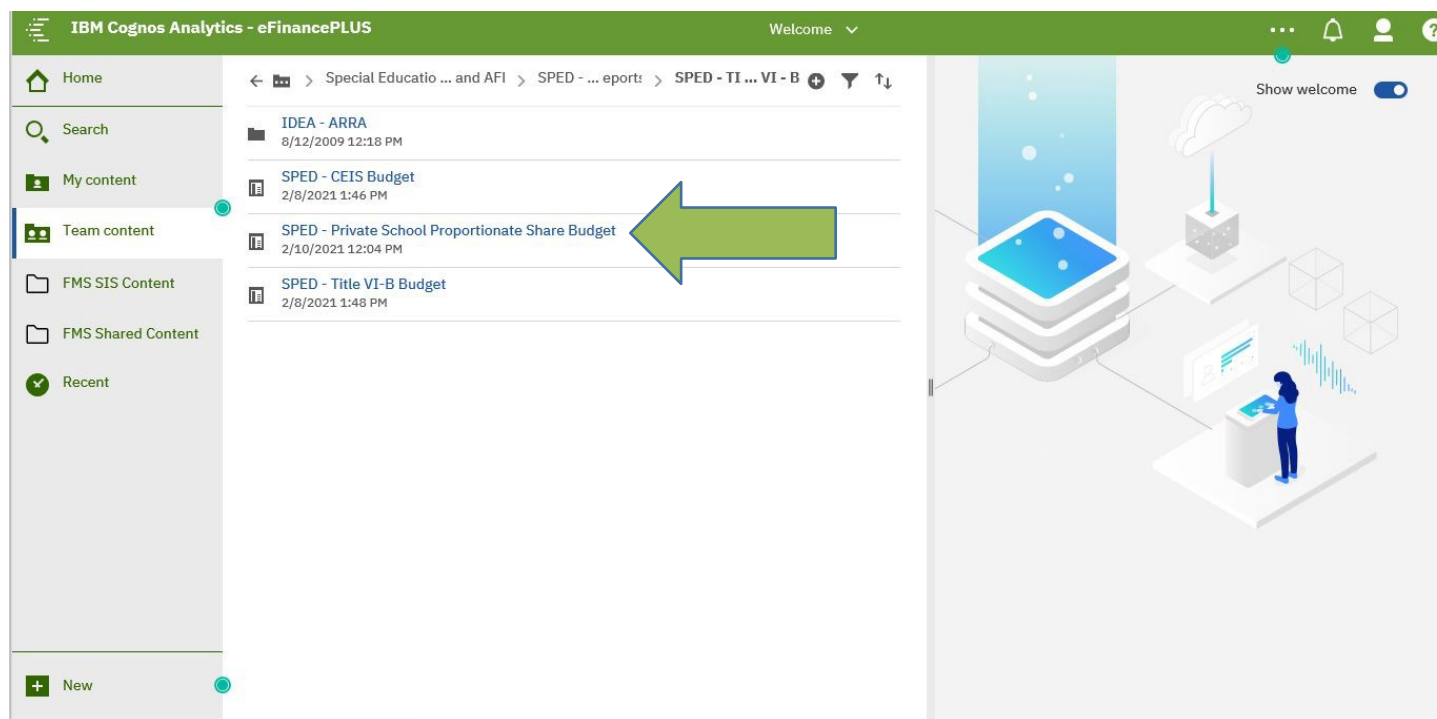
IBM Cognos Analytics - eFinancePLUS

Welcome

Home

Search

My content

Team content

FMS SIS Content

FMS Shared Content

Recent

New

Special Educatio ... and AFI > SPED - ... eports > SPED - TI ... VI - B

IDEA - ARRA
8/12/2009 12:18 PM

SPED - CEIS Budget
2/8/2021 1:46 PM

SPED - Private School Proportionate Share Budget
2/10/2021 12:04 PM

SPED - Title VI-B Budget
2/8/2021 1:48 PM

Show welcome